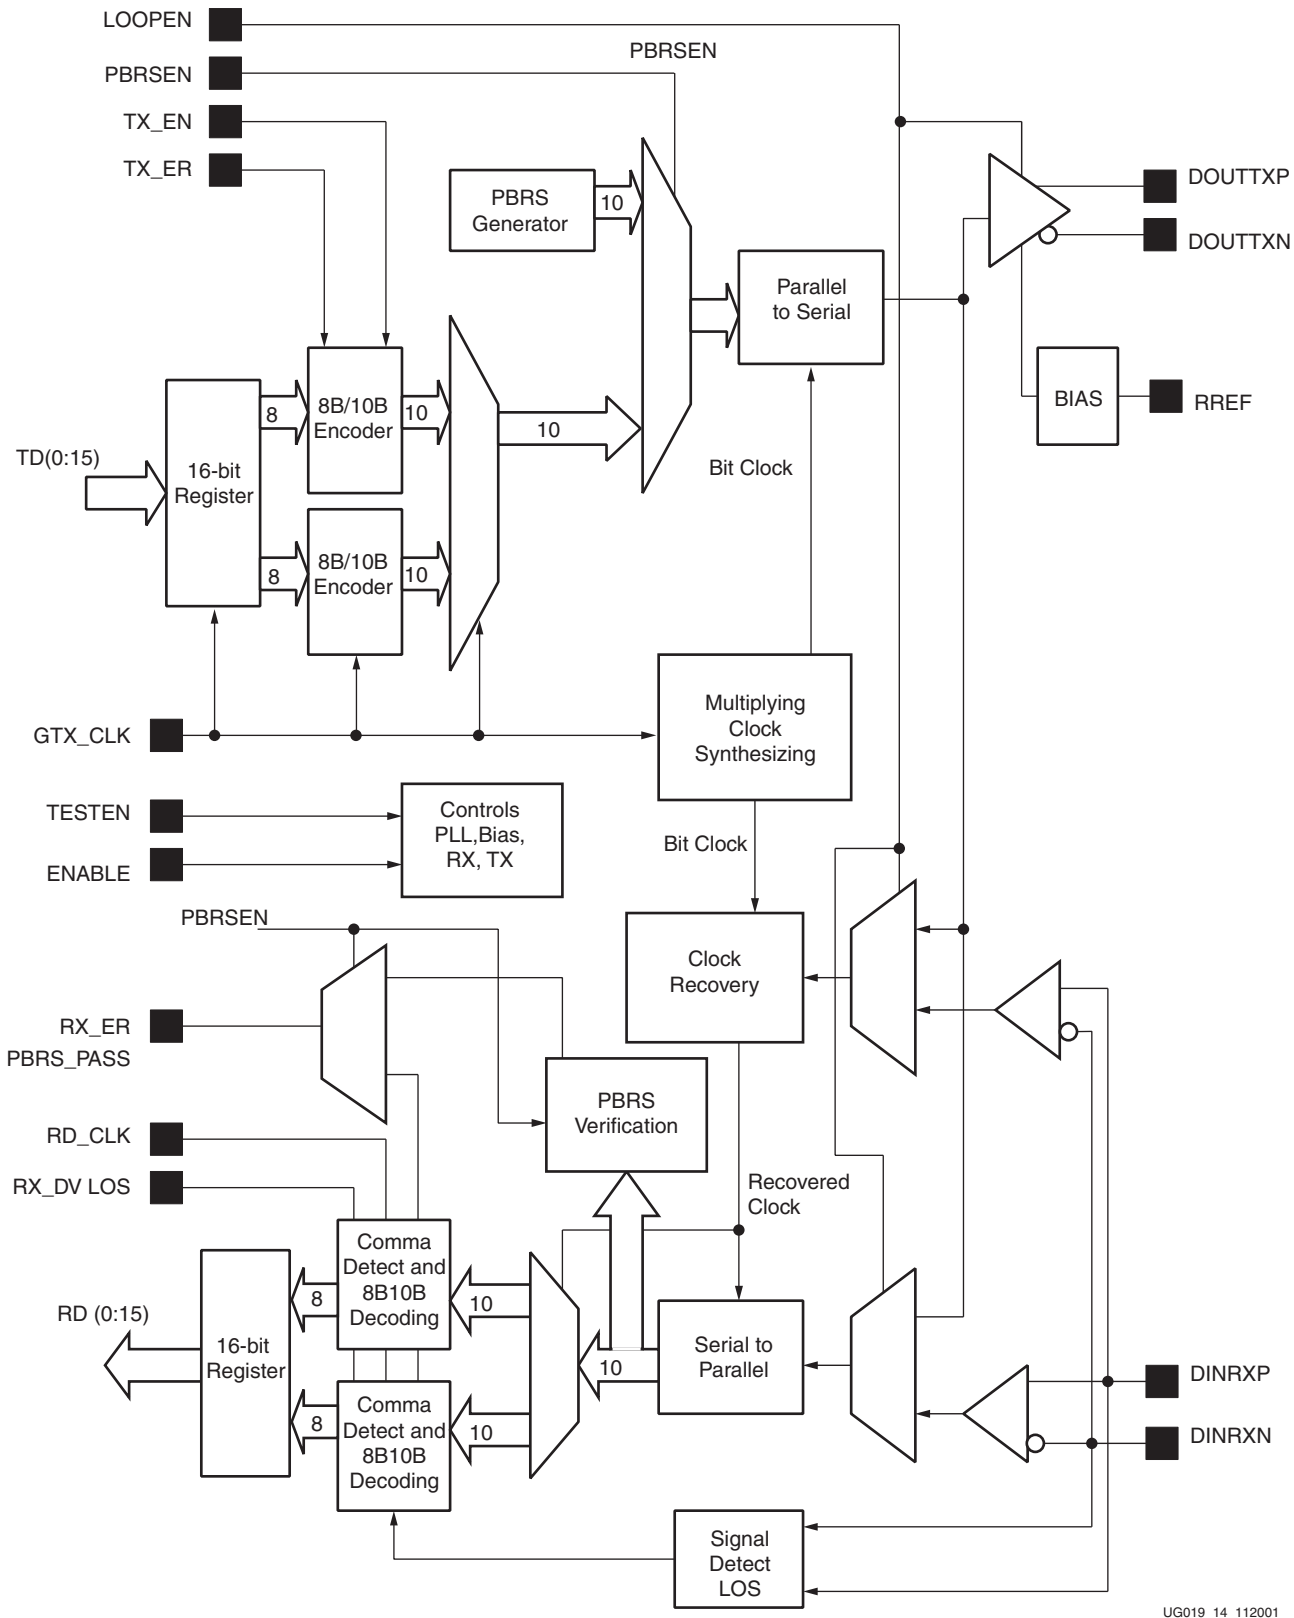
LOOPEN
PBRSEN
TX_EN
TX_ER
PBRSEN
PBRS Generator
10
DOUTTXP
DOUTTXN
Parallel to Serial
BIAS
RREF
16-bit Register
8
8B/10B Encoder
10
10
TD(0:15)
Bit Clock
8
8B/10B Encoder
10
GTX_CLK
Multiplying Clock Synthesizing
TESTEN
ENABLE
Controls PLL,Bias, RX, TX
Bit Clock
PBRSEN
Clock Recovery
RX_ER
PBRS_PASS
PBRS Verification
RD_CLK
RX_DV LOS
Recovered Clock
Comma Detect and 8B10B Decoding
RD (0:15)
8
10
16-bit Register
Serial to Parallel
10
DINRXP
DINRXN
8
Comma Detect and 8B10B Decoding
10
Signal Detect LOS
UG019 14 112001